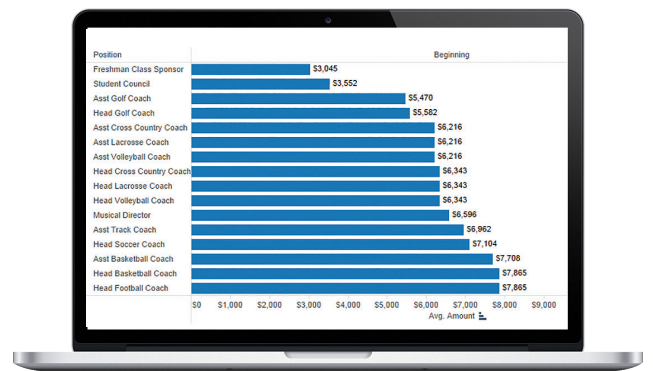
| Position | Beginning |
|---|---|
| Freshman Class Sponsor | $3,045 |
| Student Council | $3,552 |
| Asst Golf Coach | $5,470 |
| Head Golf Coach | $5,582 |
| Asst Cross Country Coach | $6,216 |
| Asst Lacrosse Coach | $6,216 |
| Asst Volleyball Coach | $6,216 |
| Head Cross Country Coach | $6,343 |
| Head Lacrosse Coach | $6,343 |
| Head Volleyball Coach | $6,343 |
| Musical Director | $6,596 |
| Asst Track Coach | $6,962 |
| Head Soccer Coach | $7,104 |
| Asst Basketball Coach | $7,708 |
| Head Basketball Coach | $7,865 |
| Head Football Coach | $7,865 |

$0 $1,000 $2,000 $3,000 $4,000 $5,000 $6,000 $7,000 $8,000 $9,000

Avg. Amount